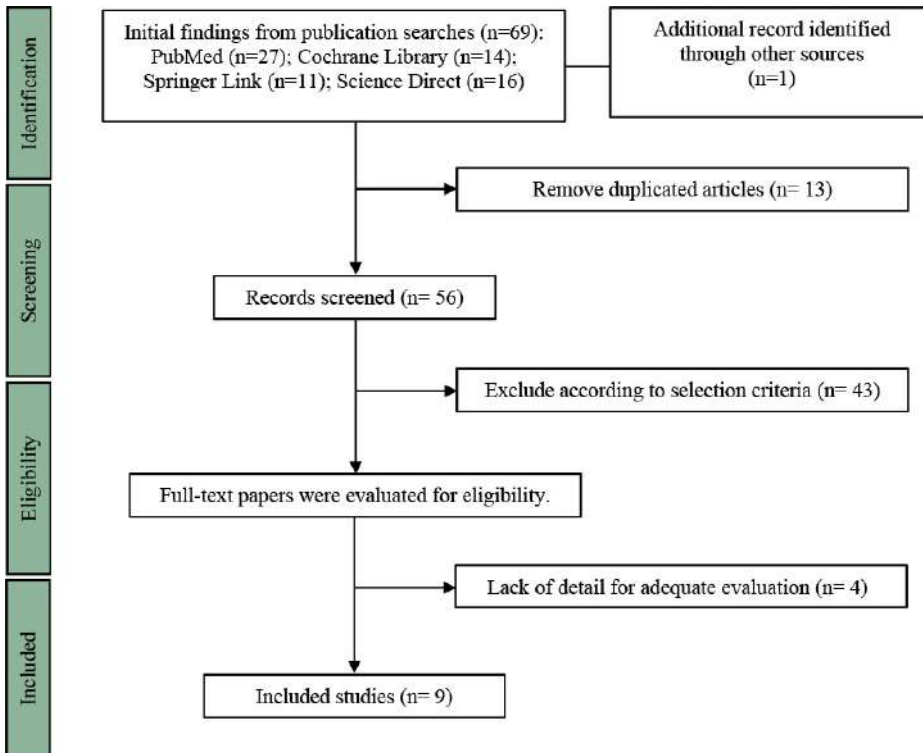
Identification

Initial findings from publication searches (n=69): PubMed (n=27); Cochrane Library (n=14); Springer Link (n=11); Science Direct (n=16)

Additional record identified through other sources (n=1)

Remove duplicated articles (n= 13)

Screening

Records screened (n= 56)

Exclude according to selection criteria (n= 43)

Eligibility

Full-text papers were evaluated for eligibility.

Lack of detail for adequate evaluation (n= 4)

Included

Included studies (n= 9)